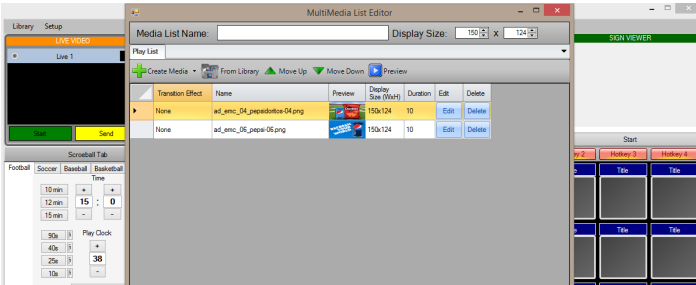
Library Setup

LIVE VIDEO

Live 1

Start Send

Scoreball Tab

Football Soccer Baseball Basketball

Time

10 min
12 min
15 min

+ +
15 : 0
- -

90s
40s
25s
10s

Play Clock
+
38
-

MultiMedia List Editor

Media List Name: Display Size: 150 x 124

Play List

Create Media From Library Move Up Move Down Preview

| | Transition Effect | Name | Preview | Display Size (WxH) | Duration | Edit | Delete |
|---|---|---|---|---|---|---|---|
| ▸ | None | ad_emc_04_pepsidoritos-04.png | | 150x124 | 10 | Edit | Delete |
| | None | ad_emc_06_pepsi-06.png | | 150x124 | 10 | Edit | Delete |

SIGN VIEWER

Start

Hotkey 2 Hotkey 3 Hotkey 4

Title Title Title

Title Title Title